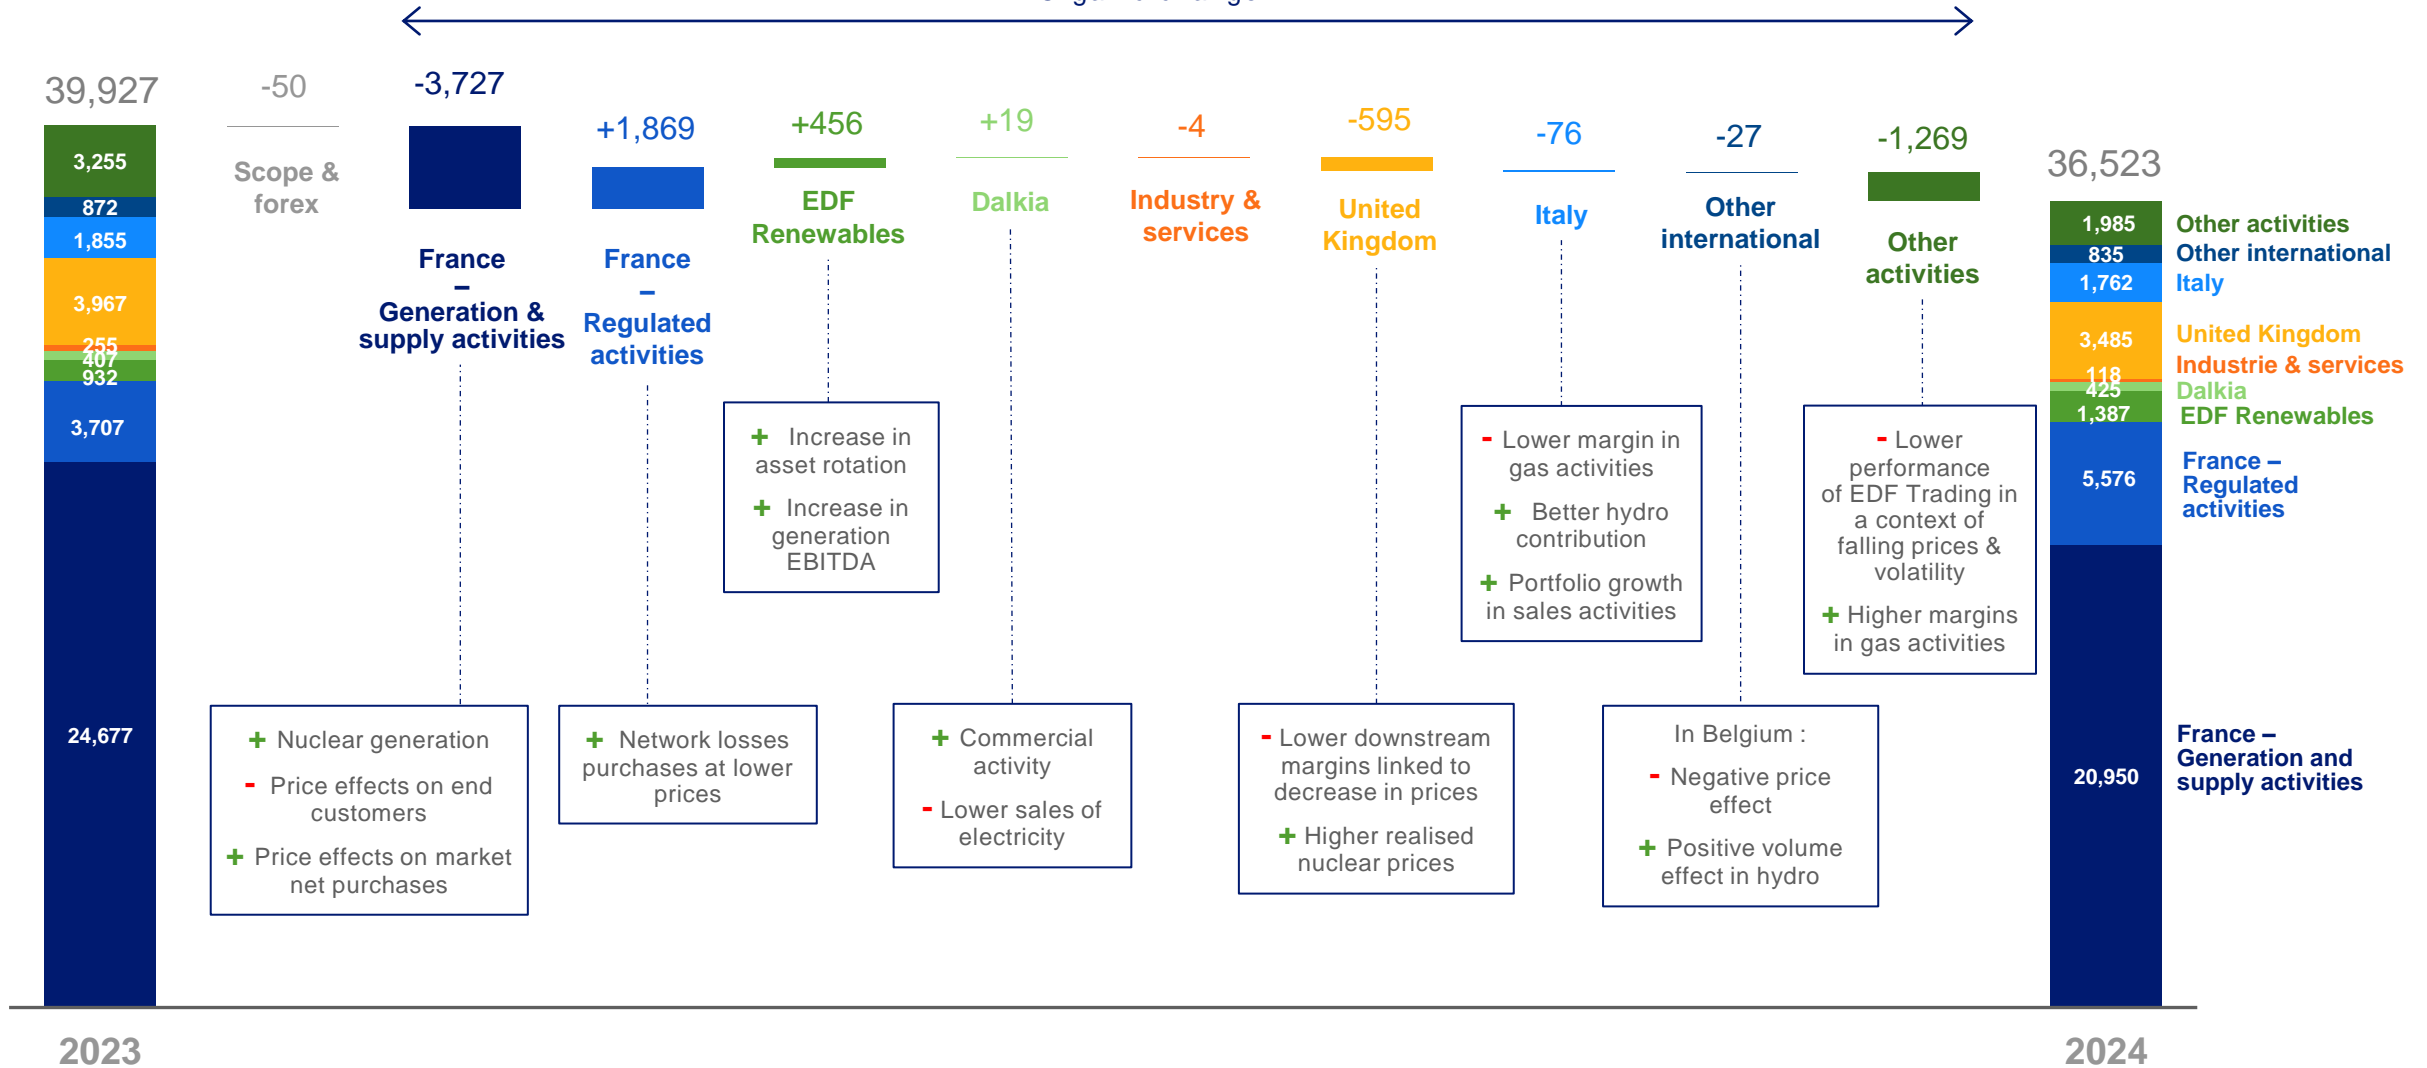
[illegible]

39,927

3,255
872
1,855
3,967
255
407
932
3,707
24,677

2023

-50
Scope & forex

-3,727
France – Generation & supply activities

+ Nuclear generation
- Price effects on end customers
+ Price effects on market net purchases

+1,869
France – Regulated activities

+ Network losses purchases at lower prices

+456
EDF Renewables

+ Increase in asset rotation
+ Increase in generation EBITDA

+19
Dalkia

+ Commercial activity
- Lower sales of electricity

-4
Industry & services

-595
United Kingdom

- Lower downstream margins linked to decrease in prices
+ Higher realised nuclear prices

-76
Italy

- Lower margin in gas activities
+ Better hydro contribution
+ Portfolio growth in sales activities

-27
Other international

In Belgium :
- Negative price effect
+ Positive volume effect in hydro

-1,269
Other activities

- Lower performance of EDF Trading in a context of falling prices & volatility
+ Higher margins in gas activities

36,523

1,985
835
1,762
3,485
118
425
1,387
5,576
20,950

2024

Other activities
Other international
Italy
United Kingdom
Industrie & services
Dalkia
EDF Renewables
France – Regulated activities
France – Generation and supply activities